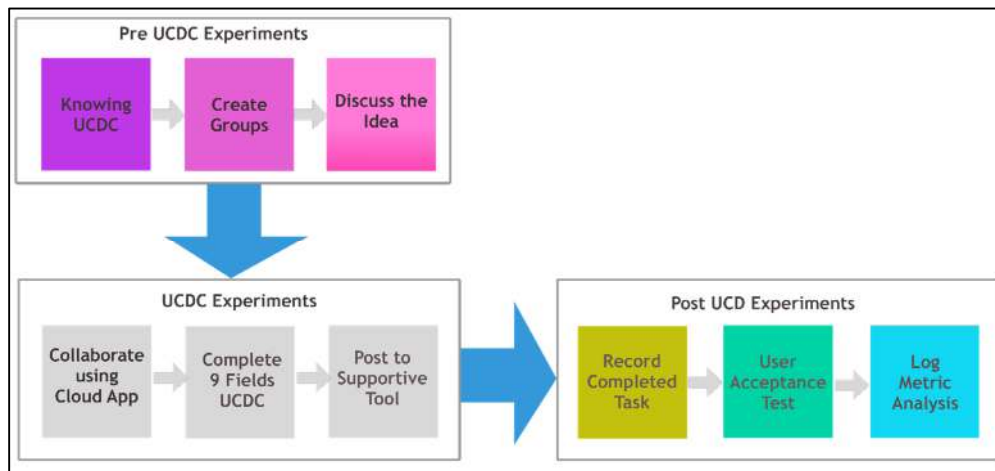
Pre UCDC Experiments

Knowing UCDC

Create Groups

Discuss the Idea

UCDC Experiments

Collaborate using Cloud App

Complete 9 Fields UCDC

Post to Supportive Tool

Post UCD Experiments

Record Completed Task

User Acceptance Test

Log Metric Analysis